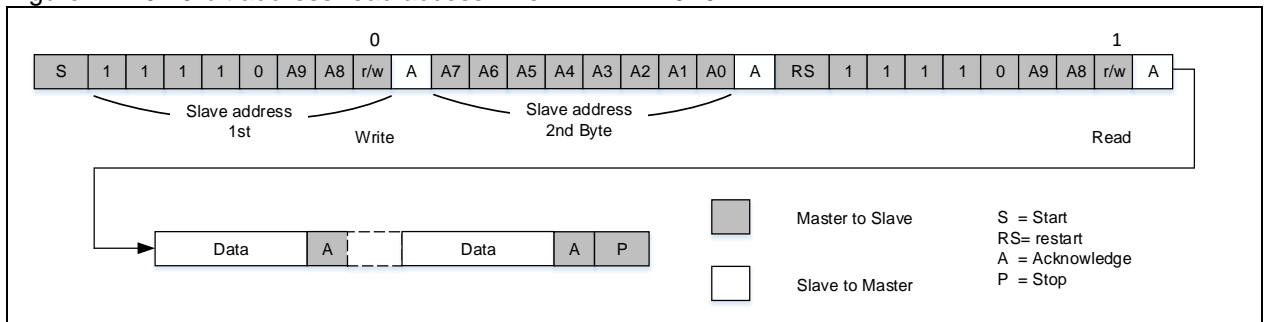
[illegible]

0

1

S 1 1 1 1 0 A9 A8 r/w A A7 A6 A5 A4 A3 A2 A1 A0 A RS 1 1 1 1 0 A9 A8 r/w A

Slave address 1st

Write

Slave address 2nd Byte

Read

Data A Data A P

Master to Slave

Slave to Master

S = Start
RS= restart
A = Acknowledge
P = Stop